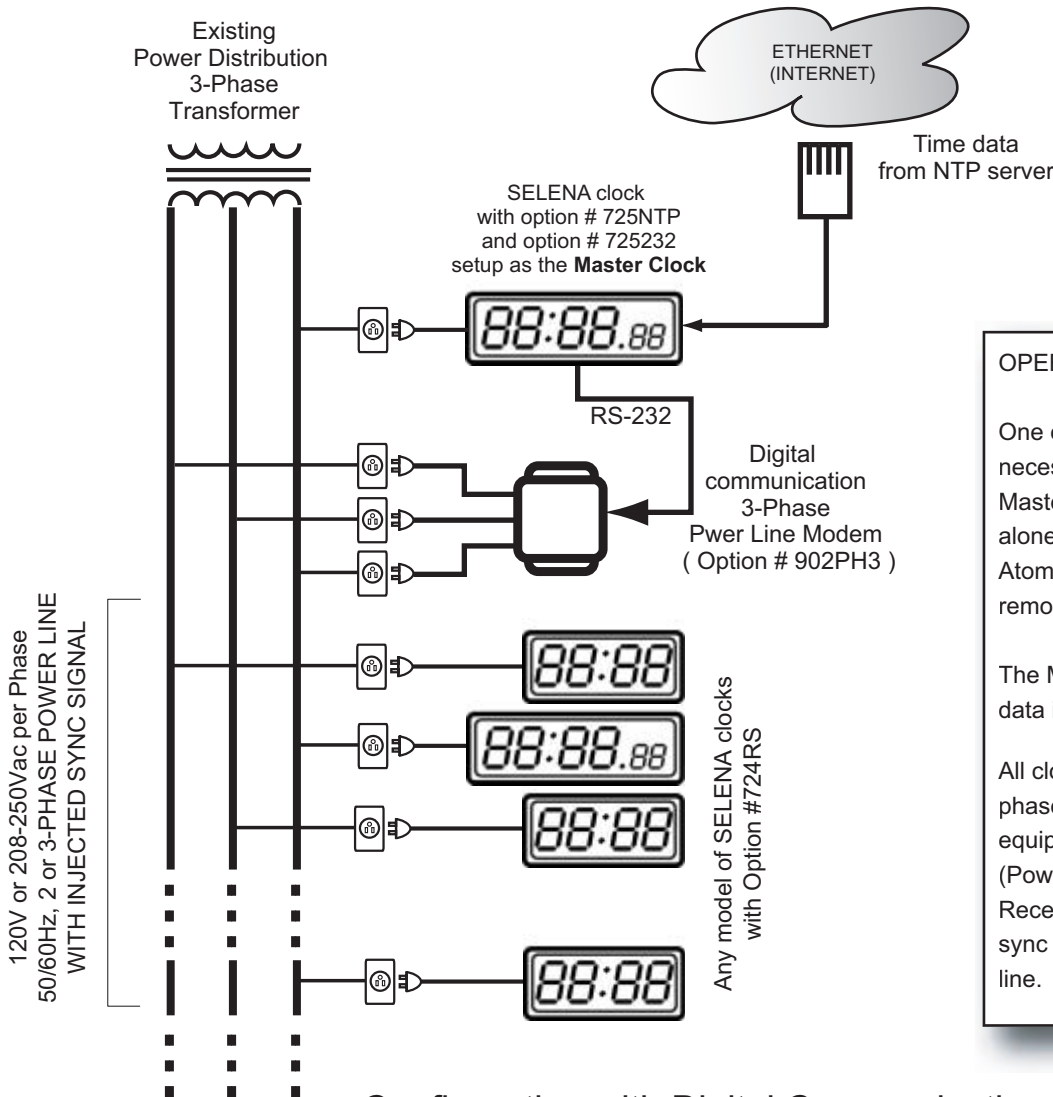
Existing Power Distribution 3-Phase Transformer

ETHERNET (INTERNET)

Time data from NTP server

SELENA clock with option # 725NTP and option # 725232 setup as the **Master Clock**

88:88.88

RS-232

Digital communication 3-Phase Pwer Line Modem ( Option # 902PH3 )

120V or 208-250Vac per Phase 50/60Hz, 2 or 3-PHASE POWER LINE WITH INJECTED SYNC SIGNAL

88:88

88:88.88

88:88

88:88

Any model of SELENA clocks with Option #724RS

OPE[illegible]

One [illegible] neces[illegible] Maste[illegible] alone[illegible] Atom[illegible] remo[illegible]

The M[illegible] data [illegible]

All clo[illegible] phase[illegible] equip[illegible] (Pow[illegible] Rece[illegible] sync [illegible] line.

Configuration with Digital Communication